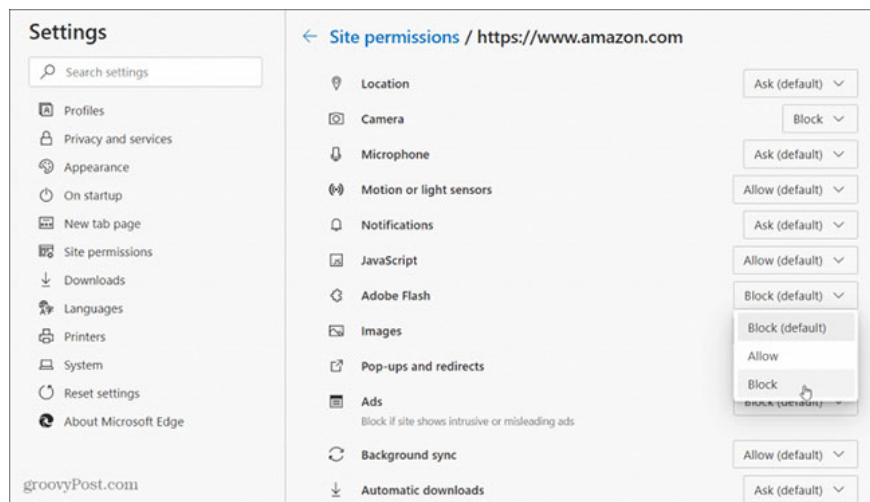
Settings

Search settings

Profiles
Privacy and services
Appearance
On startup
New tab page
Site permissions
Downloads
Languages
Printers
System
Reset settings
About Microsoft Edge

groovyPost.com

← Site permissions / https://www.amazon.com

| | |
|---|---|
| Location | Ask (default) |
| Camera | Block |
| Microphone | Ask (default) |
| Motion or light sensors | Allow (default) |
| Notifications | Ask (default) |
| JavaScript | Allow (default) |
| Adobe Flash | Block (default) |
| Images | |
| Pop-ups and redirects | |
| Ads Block if site shows intrusive or misleading ads | Block (default) |
| Background sync | Allow (default) |
| Automatic downloads | Ask (default) |

Block (default)
Allow
Block